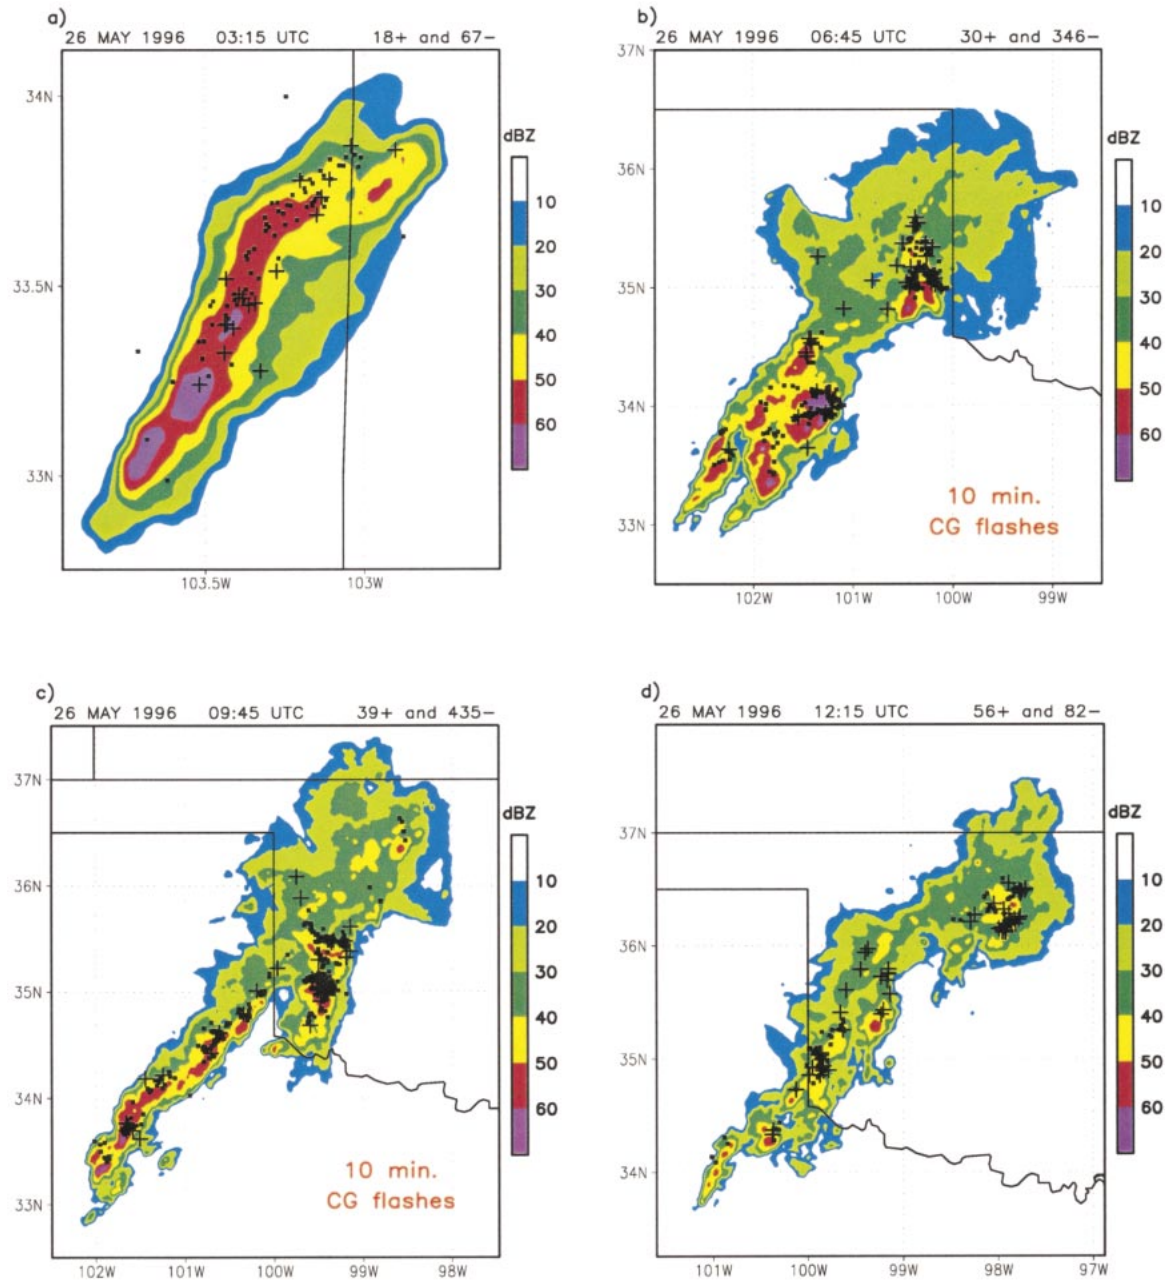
a)
26 MAY 1996 03:15 UTC 18+ and 67−

34N
33.5N
33N
103.5W
103W

dBZ
10
20
30
40
50
60

b)
26 MAY 1996 06:45 UTC 30+ and 346−

37N
36N
35N
34N
33N
102W
101W
100W
99W

dBZ
10
20
30
40
50
60

10 min.
CG flashes

c)
26 MAY 1996 09:45 UTC 39+ and 435−

37N
36N
35N
34N
33N
102W
101W
100W
99W
98W

dBZ
10
20
30
40
50
60

10 min.
CG flashes

d)
26 MAY 1996 12:15 UTC 56+ and 82−

37N
36N
35N
34N
101W
100W
99W
98W
97W

dBZ
10
20
30
40
50
60